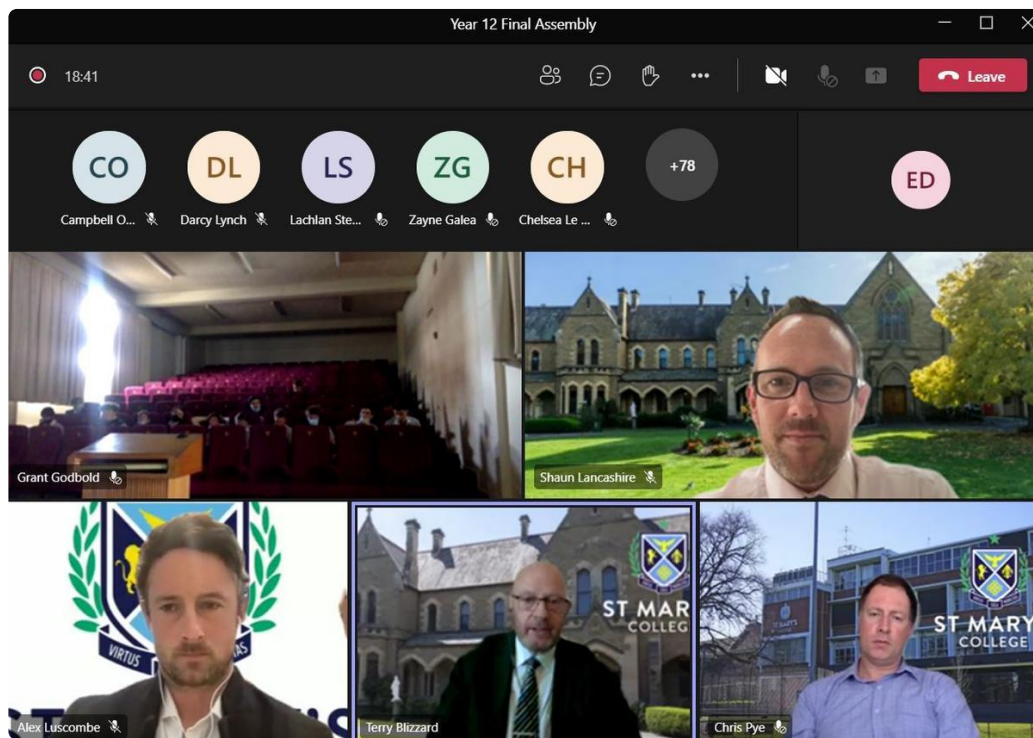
Year 12 Final Assembly

18:41

Leave

CO
Campbell O...

DL
Darcy Lynch

LS
Lachlan Ste...

ZG
Zayne Galea

CH
Chelsea Le ...

+78

ED

Grant Godbold

Shaun Lancashire

VIRTUS

Alex Luscombe

ST MAR
COLLEGE

Terry Blizzard

ST MARY
COLLEGE

Chris Pye